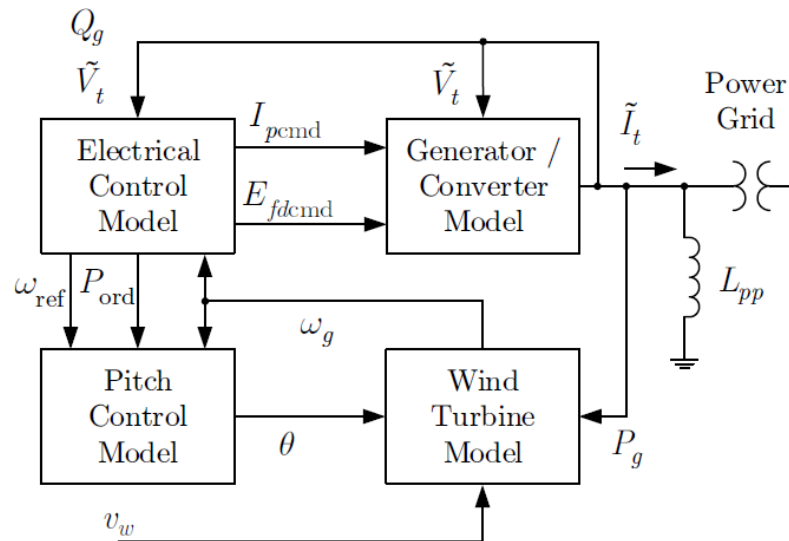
$Q_g$
$\tilde{V}_t$
$\tilde{V}_t$
Power Grid
$I_{pcmd}$
$\tilde{I}_t$
Electrical Control Model
Generator / Converter Model
$E_{fdcmd}$
$\omega_{ref}$
$P_{ord}$
$L_{pp}$
$\omega_g$
Pitch Control Model
Wind Turbine Model
$\theta$
$P_g$
$v_w$